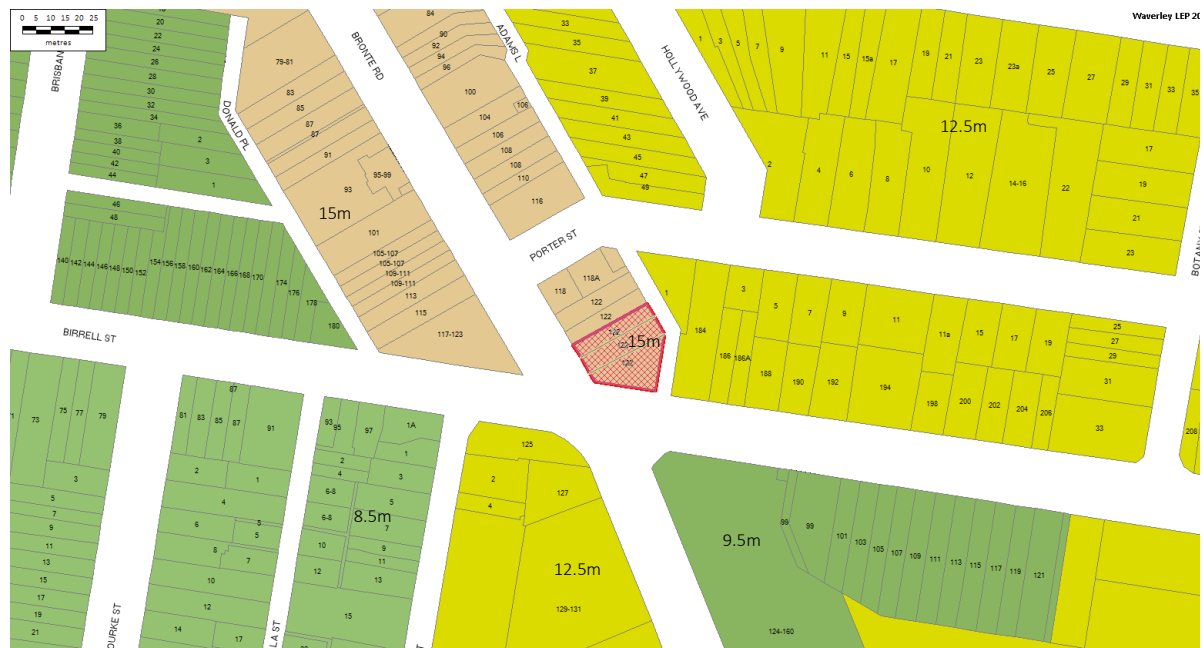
0 5 10 15 20 25
metres

Waverley LEP 20

BRISBAN
DONALD PL
BRONTE RD
ADAMS L
HOLLYWOOD AVE
PORTER ST
BIRRELL ST
BOTANY
OURKE ST
LA ST

20
22
24
26
28
30
32
34
36
38
40
42
44
2
3
1
46
48
140 142 144 146 148 150 152 154 156 158 160 162 164 166 168 170
174
176
178
180

79-81
83
85
87
87
91
93
95-99
15m
101
105-107
105-107
109-111
109-111
113
115
117-123

84
90
92
94
96
100
104
106
106
108
108
110
116

33
35
37
39
41
43
45
47
49

1 3 5 7 9
11 15 15a 17 19 21 23 23a 25 27 29 31 33
12.5m
2 4 6 8 10 12 14-16 22
17
19
21
23

118A
118
122
122
122
122
120
15m
1
184
3
5
7
9
11
11a
15
17
19
25
27
29
31
33
186
186A
188
190
192
194
198
200
202
204
206
208

73
75
77
79
71
3
5
7
9
11
13
15
17
19
21

87
81
83
85
87
91
2
1
4
6
5
5
8
7
10
12
14
17

93
95
97
1A
2
1
4
3
6-8
5
6-8
8.5m
7
10
9
12
11
13
15

125
2
127
4
12.5m
129-131

9.5m
99
99
101
103
105
107
109
111
113
115
117
119
121
124-160